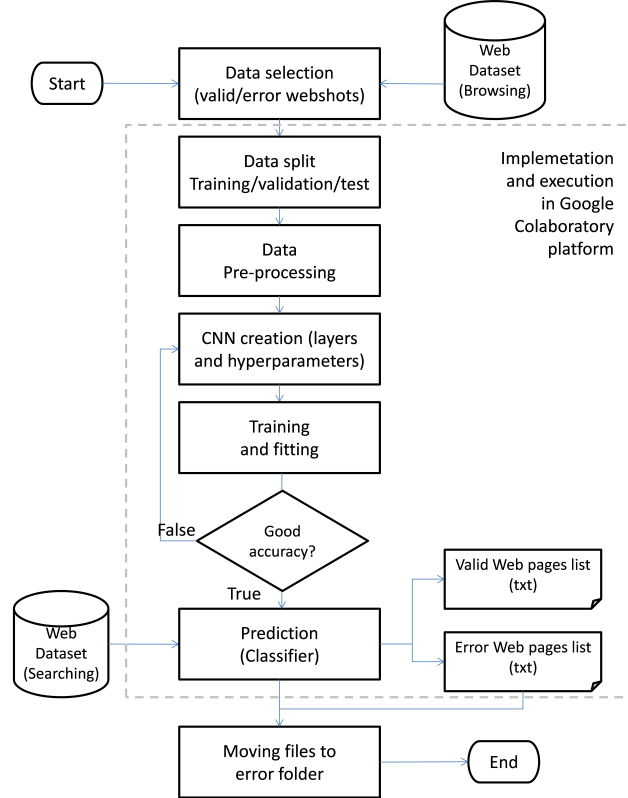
Start

Data selection (valid/error webshots)

Web Dataset (Browsing)

Data split Training/validation/test

Implemetation and execution in Google Colaboratory platform

Data Pre-processing

CNN creation (layers and hyperparameters)

Training and fitting

False

Good accuracy?

True

Web Dataset (Searching)

Prediction (Classifier)

Valid Web pages list (txt)

Error Web pages list (txt)

Moving files to error folder

End